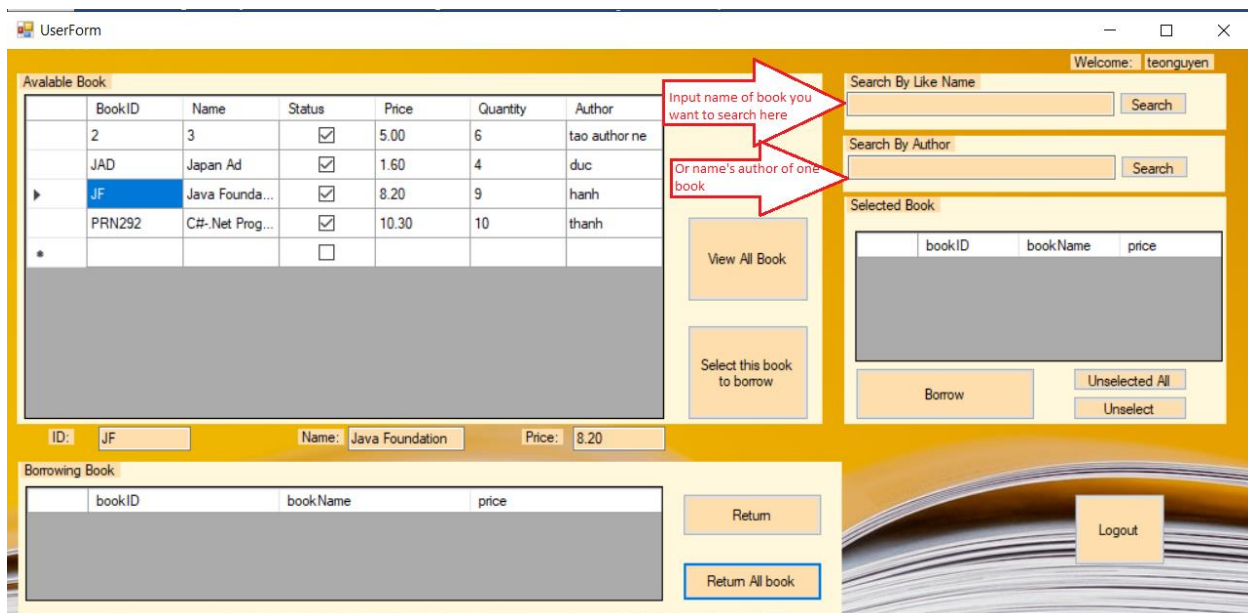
UserForm

Welcome: teonguyen

Avalable Book

| | BookID | Name | Status | Price | Quantity | Author |
|---|---|---|---|---|---|---|
| | 2 | 3 | ☑ | 5.00 | 6 | tao author ne |
| | JAD | Japan Ad | ☑ | 1.60 | 4 | duc |
| ▸ | JF | Java Founda... | ☑ | 8.20 | 9 | hanh |
| | PRN292 | C#-.Net Prog... | ☑ | 10.30 | 10 | thanh |
| * | | | ☐ | | | |

Input name of book you want to search here

Or name's author of one book

Search By Like Name

Search

Search By Author

Search

Selected Book

| | bookID | bookName | price |
|---|---|---|---|

View All Book

Select this book to borrow

Borrow

Unselected All

Unselect

ID: JF

Name: Java Foundation

Price: 8.20

Borrowing Book

| | bookID | bookName | price |
|---|---|---|---|

Return

Return All book

Logout